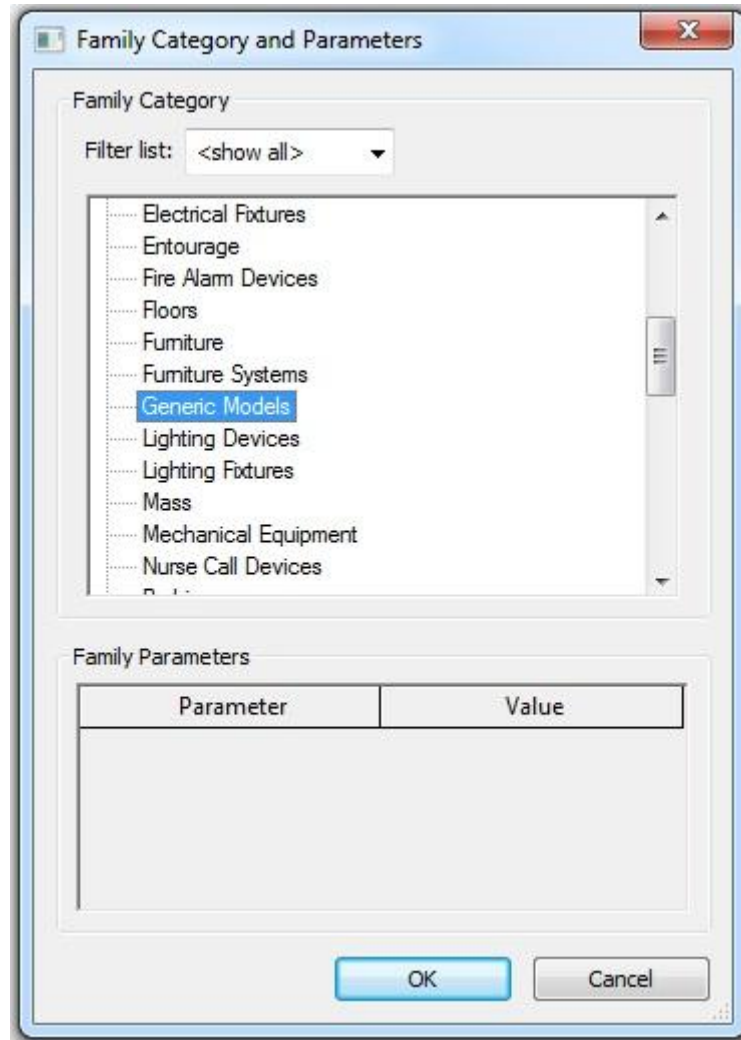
Family Category and Parameters

Family Category

Filter list: <show all>

Electrical Fixtures
Entourage
Fire Alarm Devices
Floors
Furniture
Furniture Systems
Generic Models
Lighting Devices
Lighting Fixtures
Mass
Mechanical Equipment
Nurse Call Devices
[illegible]

Family Parameters

| Parameter | Value |
|---|---|

OK Cancel